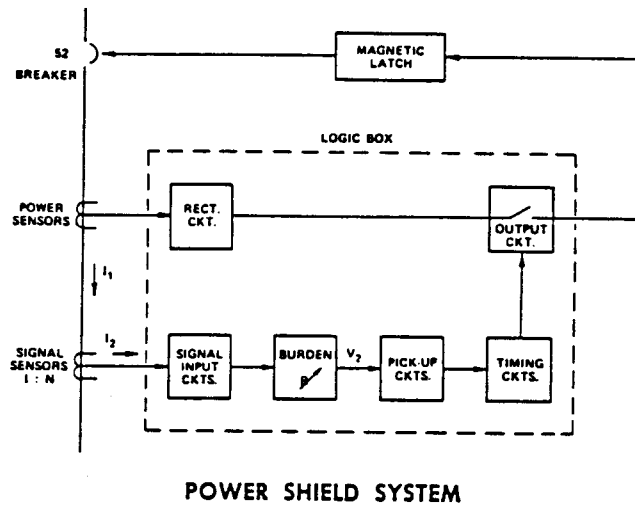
52
BREAKER

MAGNETIC LATCH

LOGIC BOX

POWER SENSORS

RECT. CKT.

OUTPUT CKT.

$I_1$

$I_2$

SIGNAL SENSORS
1 : N

SIGNAL INPUT CKTS.

BURDEN
R

$V_2$

PICK-UP CKTS.

TIMING CKTS.

POWER SHIELD SYSTEM